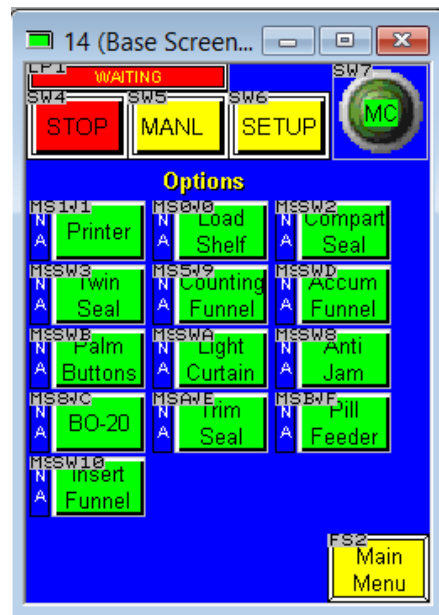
14 (Base Screen...

LP1 WAITING

SW4 STOP

SW5 MANL

SW6 SETUP

SW7 MC

Options

MS1W1 N A Printer

MS0W0 N A Load Shelf

MSSW2 N A Compart Seal

MSSW3 N A Twin Seal

MS5W9 N A Counting Funnel

MSSWD N A Accum Funnel

MSSWB N A Palm Buttons

MSSWA N A Light Curtain

MSSW8 N A Anti Jam

MS8WC N A BO-20

MSAWE N A Trim Seal

MSBWF N A Pill Feeder

MSSW10 N A Insert Funnel

FS2 Main Menu